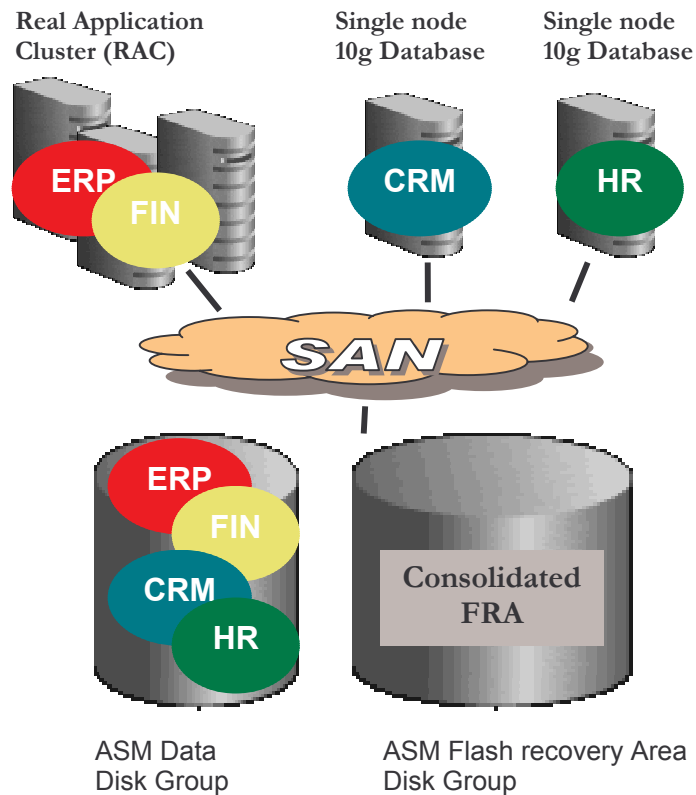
Real Application Cluster (RAC)

Single node 10g Database

Single node 10g Database

ERP

FIN

CRM

HR

SAN

ERP

FIN

CRM

HR

Consolidated FRA

ASM Data Disk Group

ASM Flash recovery Area Disk Group